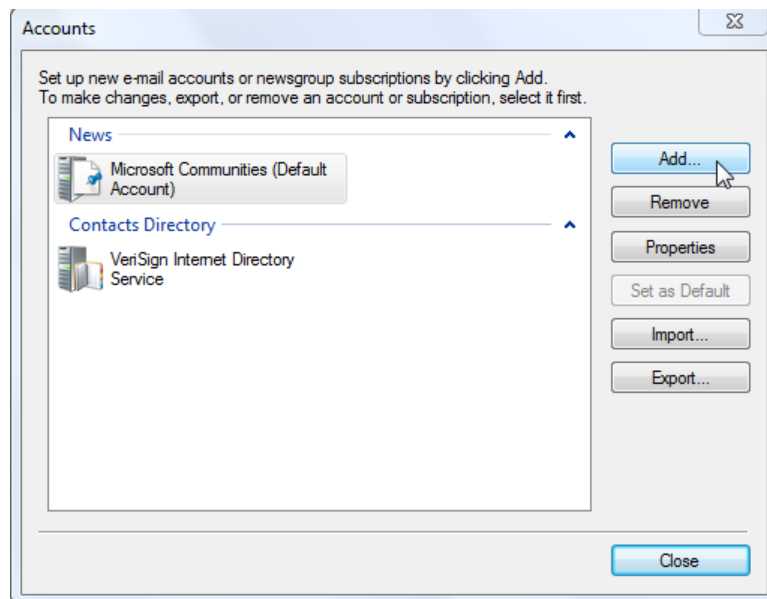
Accounts

Set up new e-mail accounts or newsgroup subscriptions by clicking Add. To make changes, export, or remove an account or subscription, select it first.

News

Microsoft Communities (Default Account)

Contacts Directory

VeriSign Internet Directory Service

Add...

Remove

Properties

Set as Default

Import...

Export...

Close